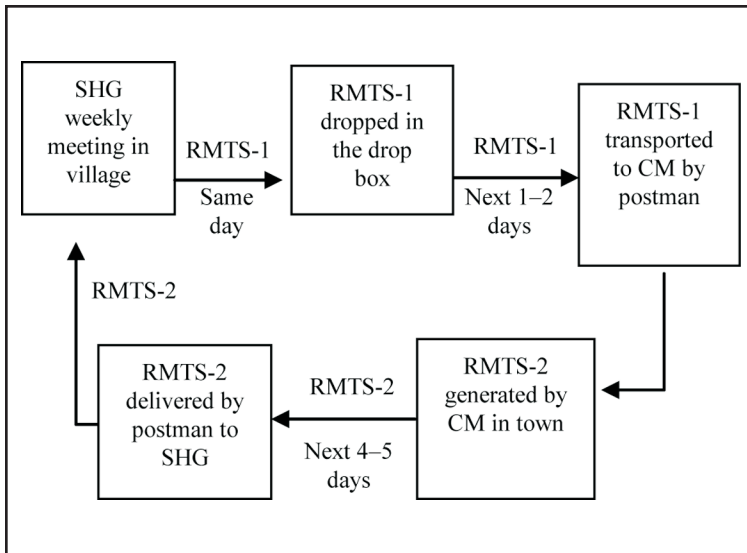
SHG weekly meeting in village

RMTS-1

Same day

RMTS-1 dropped in the drop box

RMTS-1

Next 1–2 days

RMTS-1 transported to CM by postman

RMTS-2 generated by CM in town

RMTS-2

Next 4–5 days

RMTS-2 delivered by postman to SHG

RMTS-2